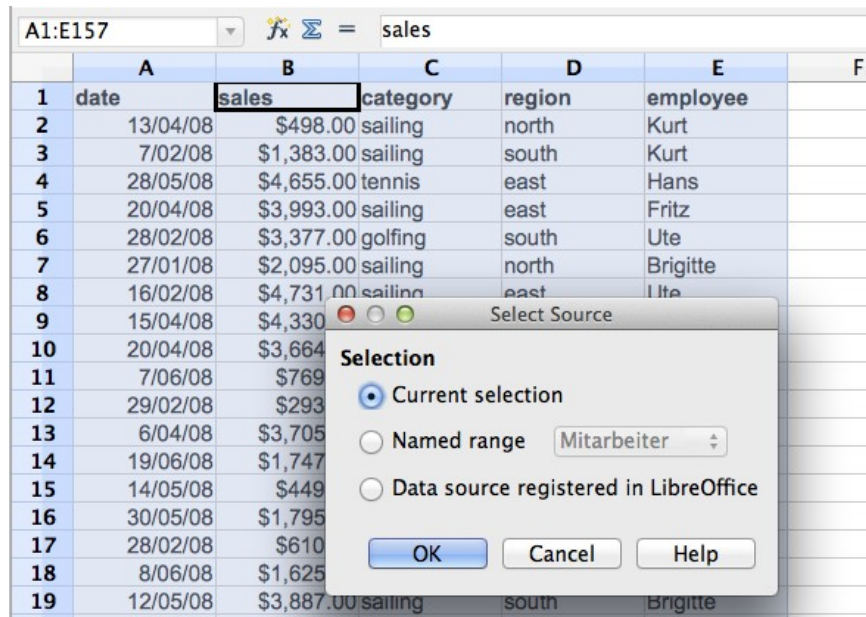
A1:E157 sales

| | A | B | C | D | E | F |
|---|---|---|---|---|---|---|
| 1 | date | sales | category | region | employee | |
| 2 | 13/04/08 | \$498.00 | sailing | north | Kurt | |
| 3 | 7/02/08 | \$1,383.00 | sailing | south | Kurt | |
| 4 | 28/05/08 | \$4,655.00 | tennis | east | Hans | |
| 5 | 20/04/08 | \$3,993.00 | sailing | east | Fritz | |
| 6 | 28/02/08 | \$3,377.00 | golfing | south | Ute | |
| 7 | 27/01/08 | \$2,095.00 | sailing | north | Brigitte | |
| 8 | 16/02/08 | \$4,731.00 | sailing | east | Ute | |
| 9 | 15/04/08 | \$4,330 | | | | |
| 10 | 20/04/08 | \$3,664 | | | | |
| 11 | 7/06/08 | \$769 | | | | |
| 12 | 29/02/08 | \$293 | | | | |
| 13 | 6/04/08 | \$3,705 | | | | |
| 14 | 19/06/08 | \$1,747 | | | | |
| 15 | 14/05/08 | \$449 | | | | |
| 16 | 30/05/08 | \$1,795 | | | | |
| 17 | 28/02/08 | \$610 | | | | |
| 18 | 8/06/08 | \$1,625 | | | | |
| 19 | 12/05/08 | \$3,887.00 | sailing | south | Brigitte | |

Select Source

Selection

Current selection

Named range Mitarbeiter

Data source registered in LibreOffice

OK Cancel Help